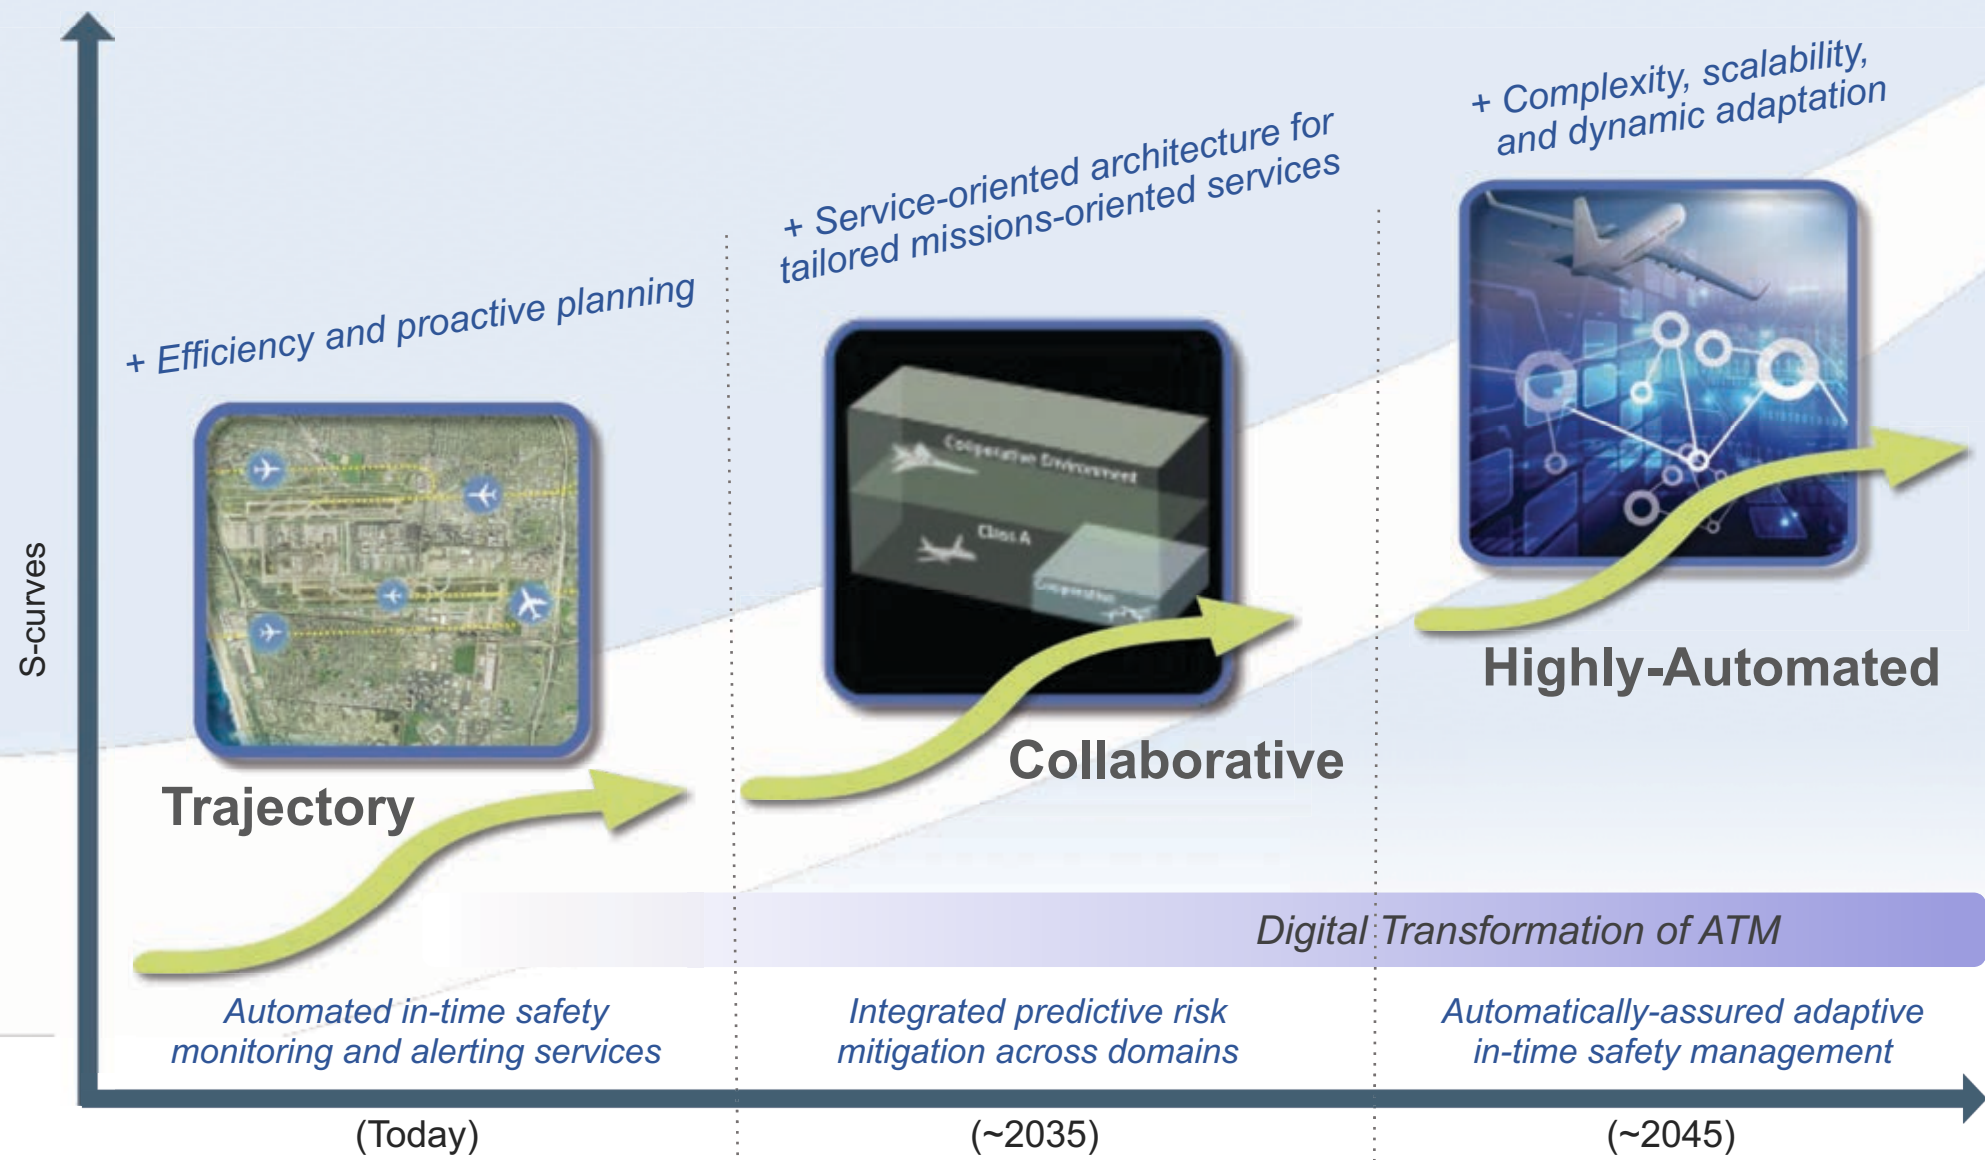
S-curves

+ Efficiency and proactive planning

+ Service-oriented architecture for tailored missions-oriented services

+ Complexity, scalability, and dynamic adaptation

Cooperative Environment

Class A

Cooperative

Trajectory

Collaborative

Highly-Automated

Digital Transformation of ATM

Automated in-time safety monitoring and alerting services

Integrated predictive risk mitigation across domains

Automatically-assured adaptive in-time safety management

(Today)

(~2035)

(~2045)